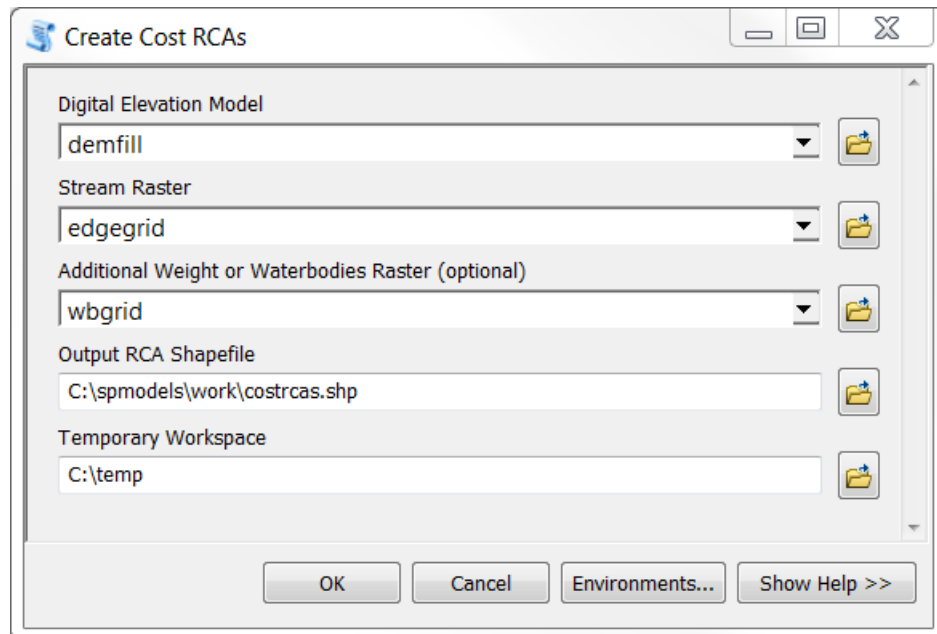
Create Cost RCAs

Digital Elevation Model
demfill

Stream Raster
edgegrid

Additional Weight or Waterbodies Raster (optional)
wbgrid

Output RCA Shapefile
C:\spmodels\work\costrcas.shp

Temporary Workspace
C:\temp

OK
Cancel
Environments...
Show Help >>